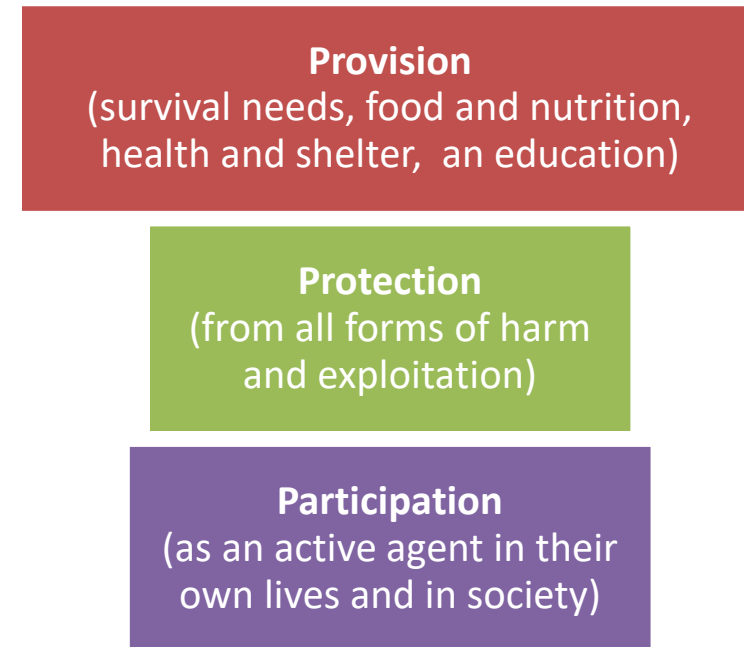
Provision
(survival needs, food and nutrition, health and shelter, an education)

Protection
(from all forms of harm and exploitation)

Participation
(as an active agent in their own lives and in society)